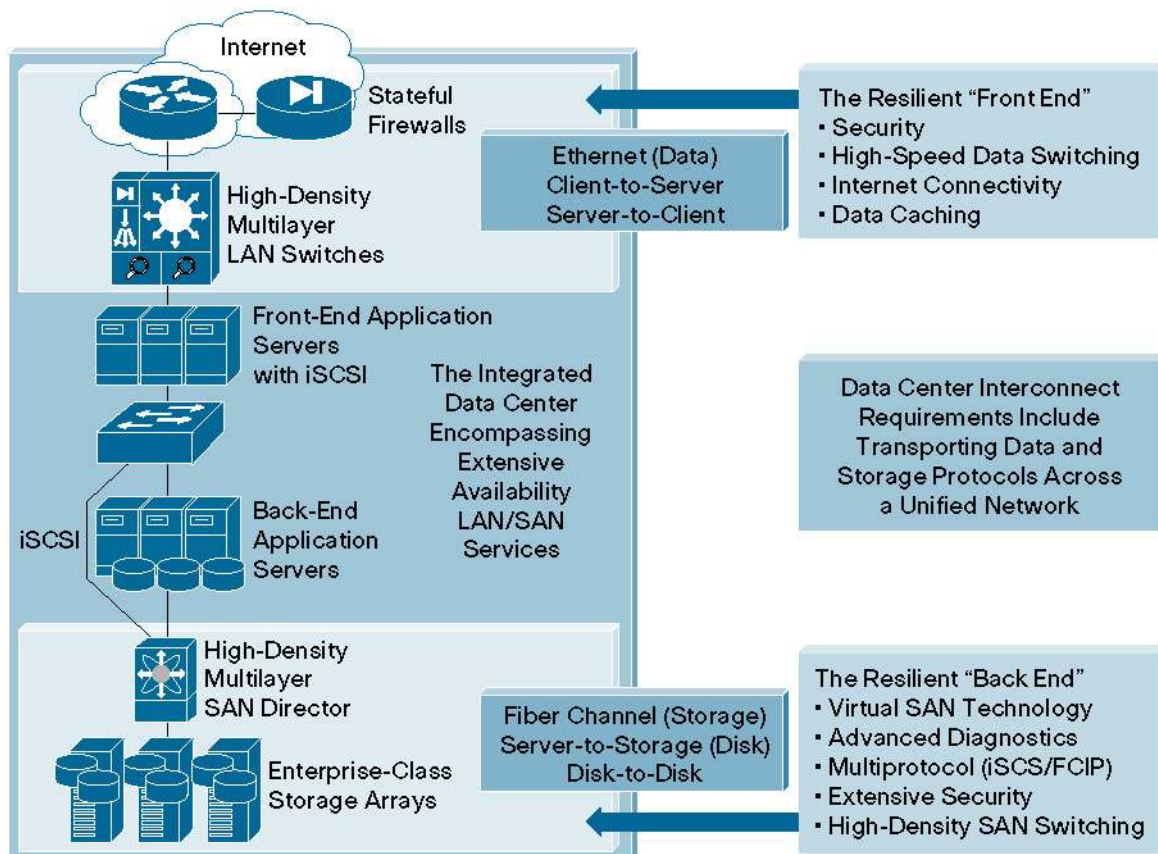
Internet

Stateful Firewalls

High-Density Multilayer LAN Switches

Ethernet (Data)
Client-to-Server
Server-to-Client

The Resilient "Front End"
• Security
• High-Speed Data Switching
• Internet Connectivity
• Data Caching

Front-End Application Servers with iSCSI

The Integrated Data Center Encompassing Extensive Availability LAN/SAN Services

Data Center Interconnect Requirements Include Transporting Data and Storage Protocols Across a Unified Network

iSCSI

Back-End Application Servers

High-Density Multilayer SAN Director

Fiber Channel (Storage)
Server-to-Storage (Disk)
Disk-to-Disk

The Resilient "Back End"
• Virtual SAN Technology
• Advanced Diagnostics
• Multiprotocol (iSCS/FCIP)
• Extensive Security
• High-Density SAN Switching

Enterprise-Class Storage Arrays